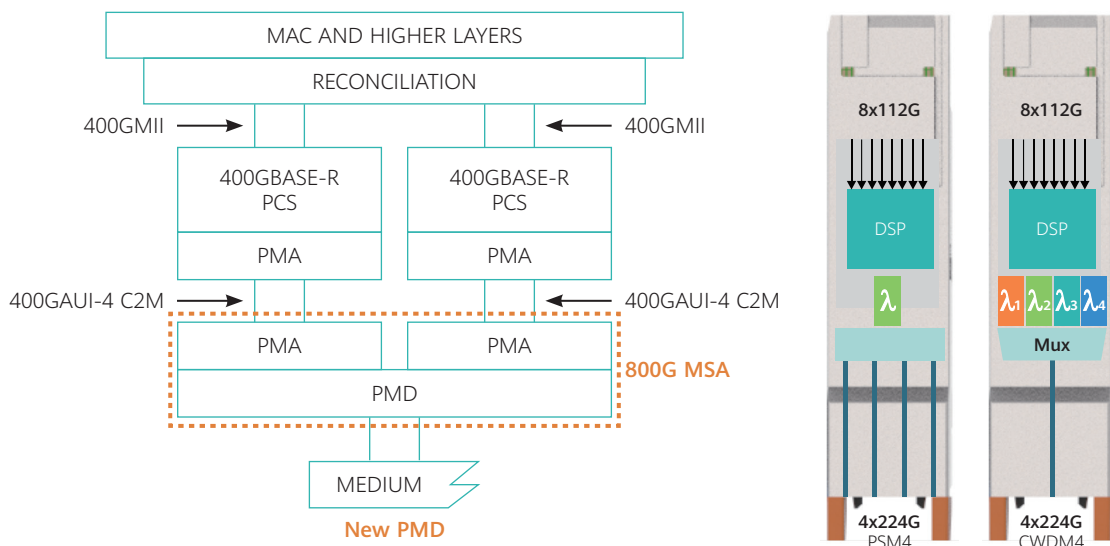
MAC AND HIGHER LAYERS

RECONCILIATION

400GMII

400GMII

400GBASE-R PCS

400GBASE-R PCS

PMA

PMA

400GAUI-4 C2M

400GAUI-4 C2M

PMA

PMA

800G MSA

PMD

MEDIUM

New PMD

8x112G

DSP

$\lambda$

4x224G
PSM4

8x112G

DSP

$\lambda_1$ $\lambda_2$ $\lambda_3$ $\lambda_4$

Mux

4x224G
CWDM4